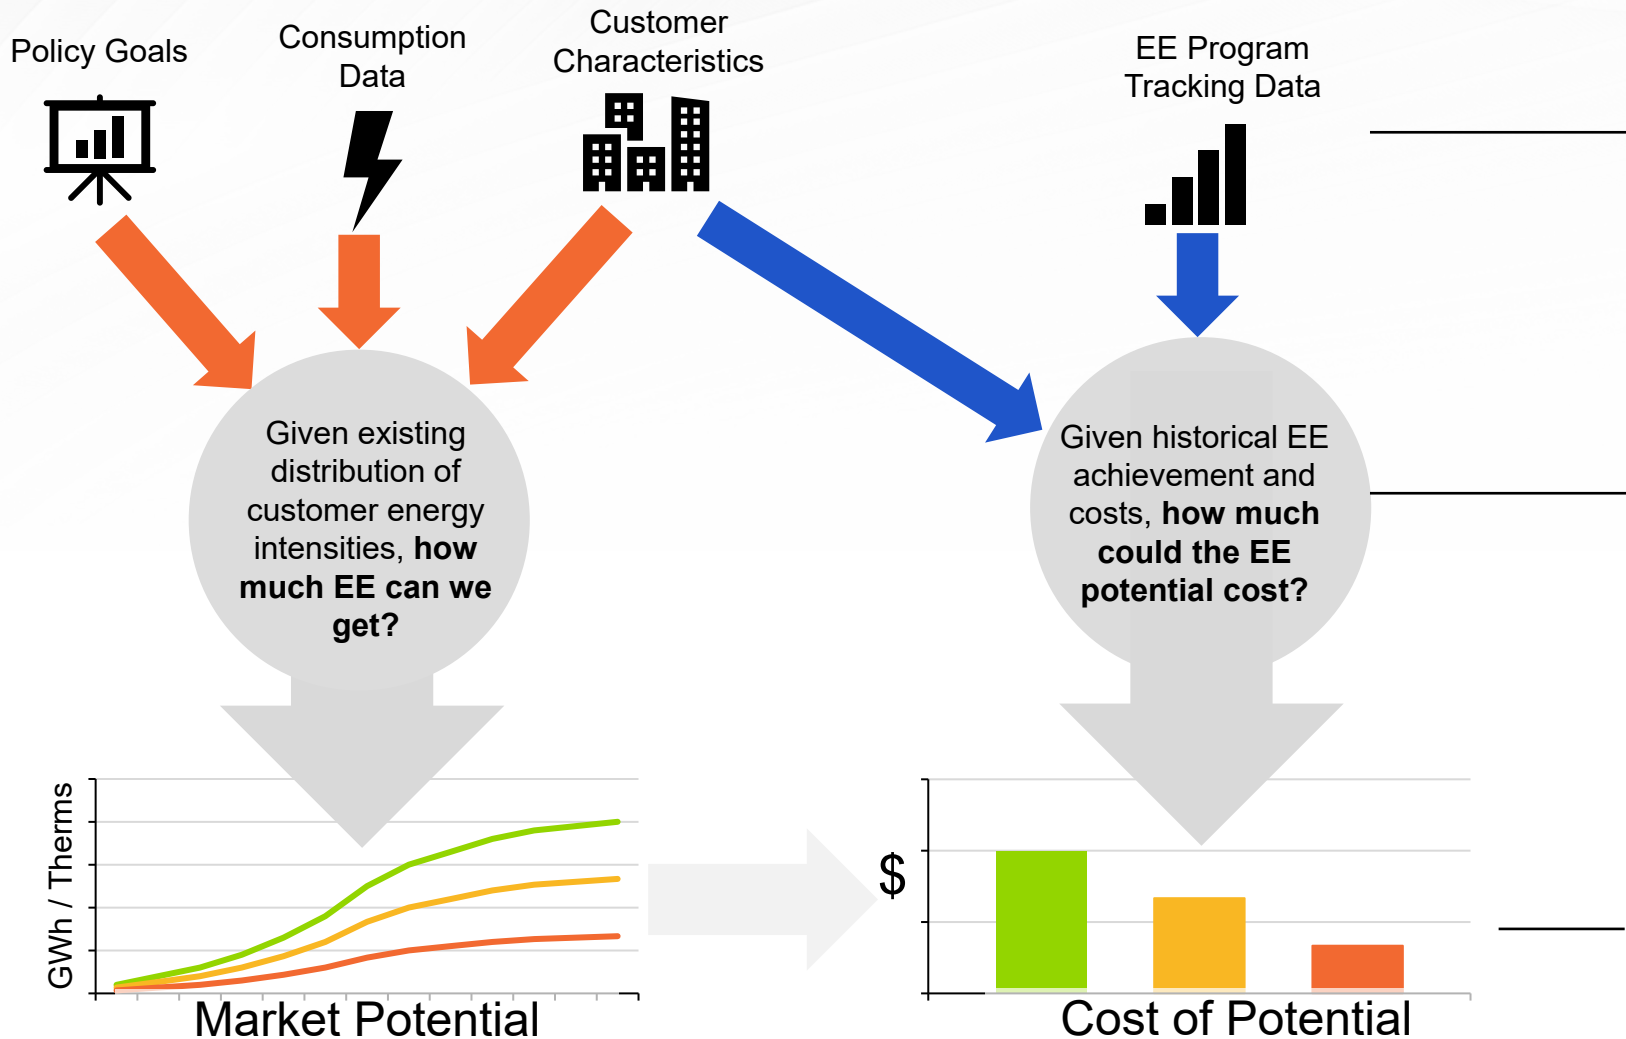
Policy Goals

Consumption Data

Customer Characteristics

EE Program Tracking Data

Given existing distribution of customer energy intensities, **how much EE can we get?**

Given historical EE achievement and costs, **how much could the EE potential cost?**

GWh / Therms

Market Potential

$

Cost of Potential